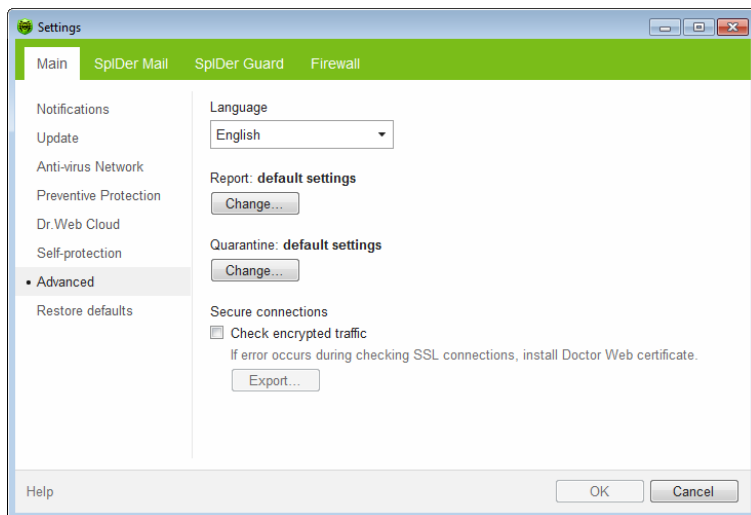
Settings

Main SpIDer Mail SpIDer Guard Firewall

Notifications
Update
Anti-virus Network
Preventive Protection
Dr.Web Cloud
Self-protection
• Advanced
Restore defaults

Language
English

Report: **default settings**
Change...

Quarantine: **default settings**
Change...

Secure connections
Check encrypted traffic
If error occurs during checking SSL connections, install Doctor Web certificate.
Export...

Help
OK Cancel